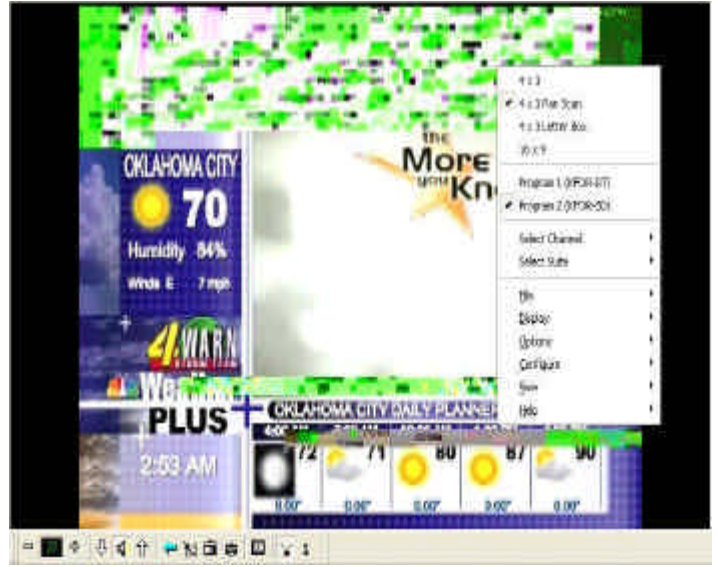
4 x 3
4 x 3 Pan Scan
4 x 3 Letter Box
16 x 9

Program 1 (KFOR-DT)
Program 2 (KFOR-SD)

Select Channel
Select Suite

File
Display
Options
Configure
View
Help

the More you Kn

OKLAHOMA CITY
70
Humidity 84%
Winds E 7 mph

4 WARN

Weather PLUS

2:53 AM

OKLAHOMA CITY DAILY PLANNER

72
71
80
87
90
0.00"
0.00"
0.00"
0.00"
0.00"